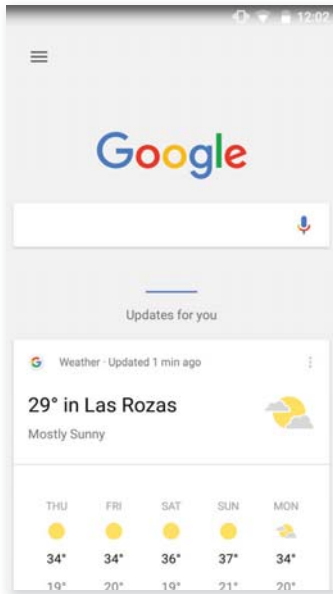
12:02

Google

Updates for you

G Weather · Updated 1 min ago

29° in Las Rozas
Mostly Sunny

| THU | FRI | SAT | SUN | MON |
|---|---|---|---|---|
| 34° | 34° | 36° | 37° | 34° |
| 19° | 20° | 19° | 21° | 20° |